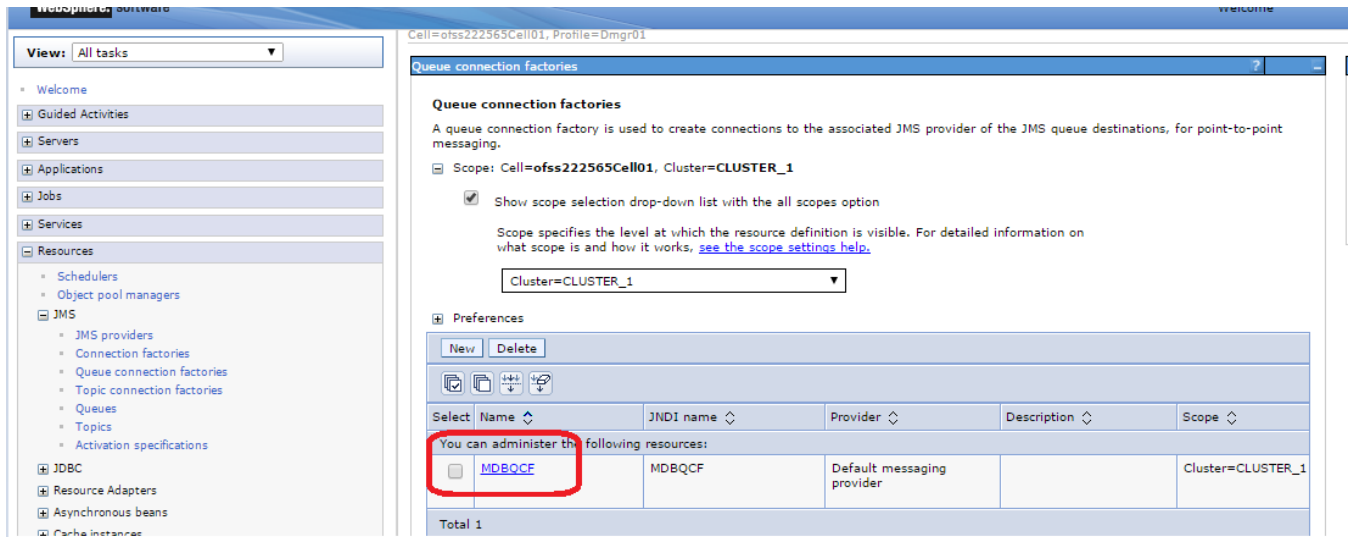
WebSphere. software

Welcome

View: All tasks

Welcome

Guided Activities

Servers

Applications

Jobs

Services

Resources

Schedulers

Object pool managers

JMS

JMS providers

Connection factories

Queue connection factories

Topic connection factories

Queues

Topics

Activation specifications

JDBC

Resource Adapters

Asynchronous beans

Cache instances

Cell=ofss222565Cell01, Profile=Dmgr01

Queue connection factories

?

Queue connection factories

A queue connection factory is used to create connections to the associated JMS provider of the JMS queue destinations, for point-to-point messaging.

Scope: Cell=**ofss222565Cell01**, Cluster=**CLUSTER_1**

Show scope selection drop-down list with the all scopes option

Scope specifies the level at which the resource definition is visible. For detailed information on what scope is and how it works, see the scope settings help.

Cluster=CLUSTER_1

Preferences

New Delete

| Select | Name | JNDI name | Provider | Description | Scope |
|---|---|---|---|---|---|
| You can administer the following resources: | | | | | |
| | MDBQCF | MDBQCF | Default messaging provider | | Cluster=CLUSTER_1 |
| Total 1 | | | | | |